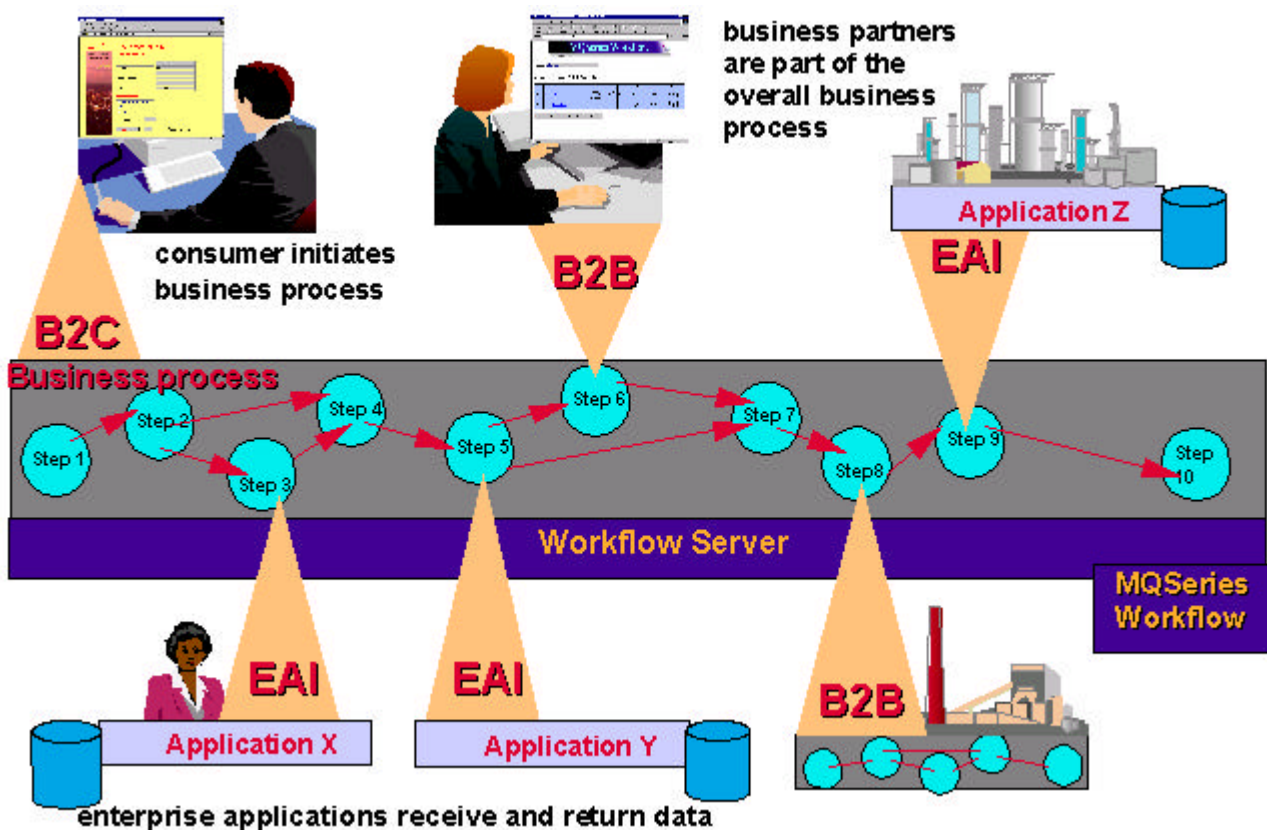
business partners are part of the overall business process

Application Z

EAI

consumer initiates business process

B2B

B2C

Business process

Step 1

Step 2

Step 3

Step 4

Step 5

Step 6

Step 7

Step8

Step 9

Step 10

Workflow Server

MQSeries Workflow

EAI

EAI

B2B

Application X

Application Y

enterprise applications receive and return data